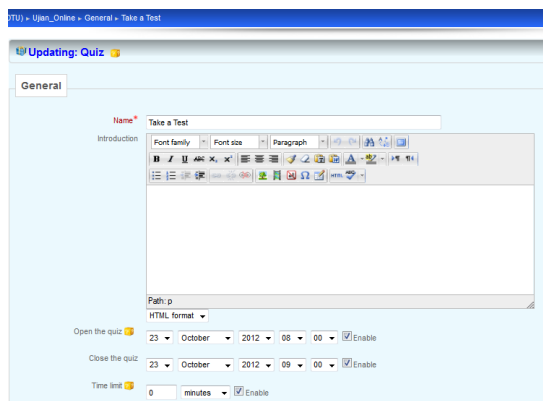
DTU) ▸ Ujian_Online ▸ General ▸ Take a Test

Updating: Quiz

General

Name* Take a Test

Introduction Font family Font size Paragraph

Path: p

HTML format

Open the quiz 23 October 2012 08 00 Enable

Close the quiz 23 October 2012 09 00 Enable

Time limit 0 minutes Enable